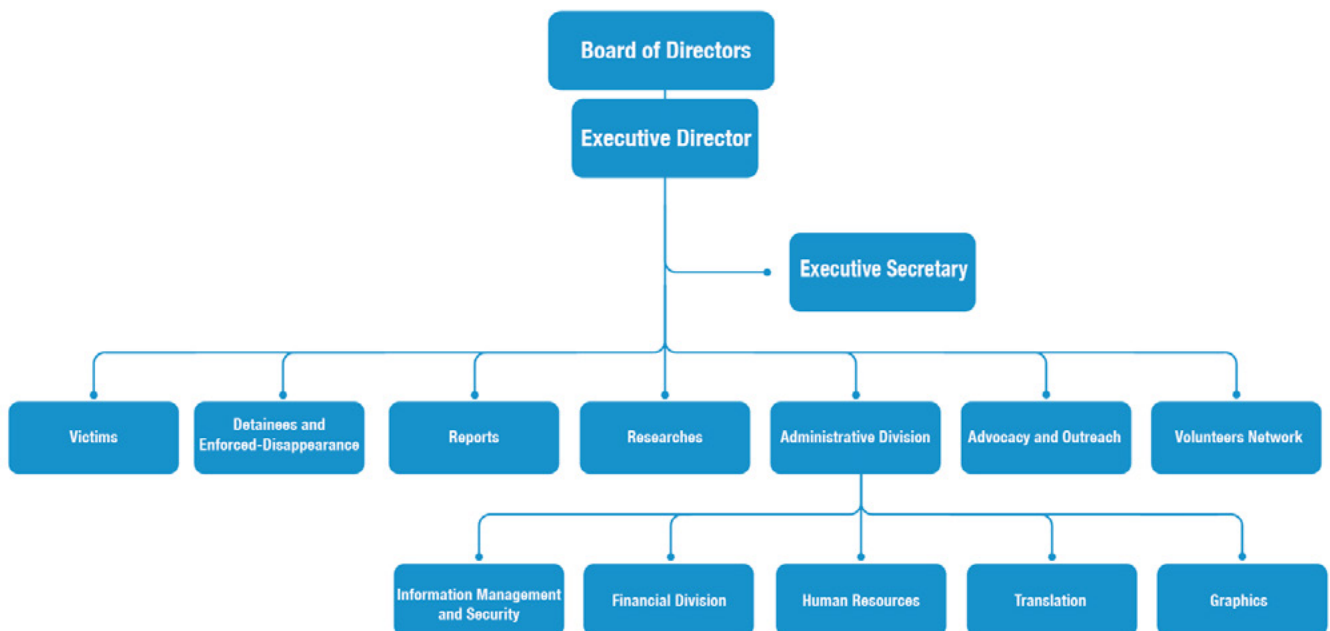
Board of Directors

Executive Director

Executive Secretary

Victims

Detainees and Enforced-Disappearance

Reports

Researches

Administrative Division

Advocacy and Outreach

Volunteers Network

Information Management and Security

Financial Division

Human Resources

Translation

Graphics